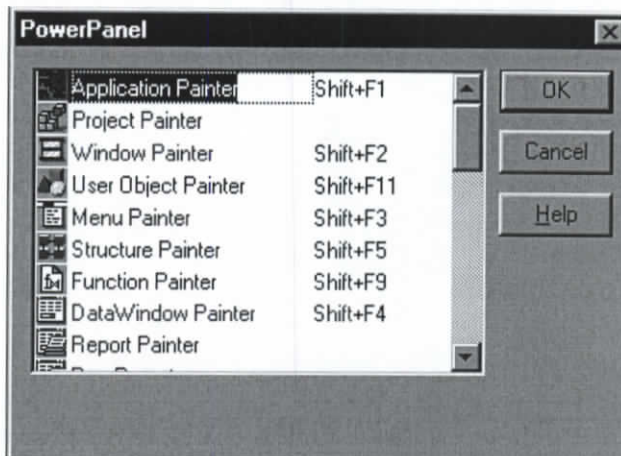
PowerPanel

| | |
|---|---|
| Application Painter | Shift+F1 |
| Project Painter | |
| Window Painter | Shift+F2 |
| User Object Painter | Shift+F11 |
| Menu Painter | Shift+F3 |
| Structure Painter | Shift+F5 |
| Function Painter | Shift+F9 |
| DataWindow Painter | Shift+F4 |
| Report Painter | |
| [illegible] | |

OK

Cancel

Help